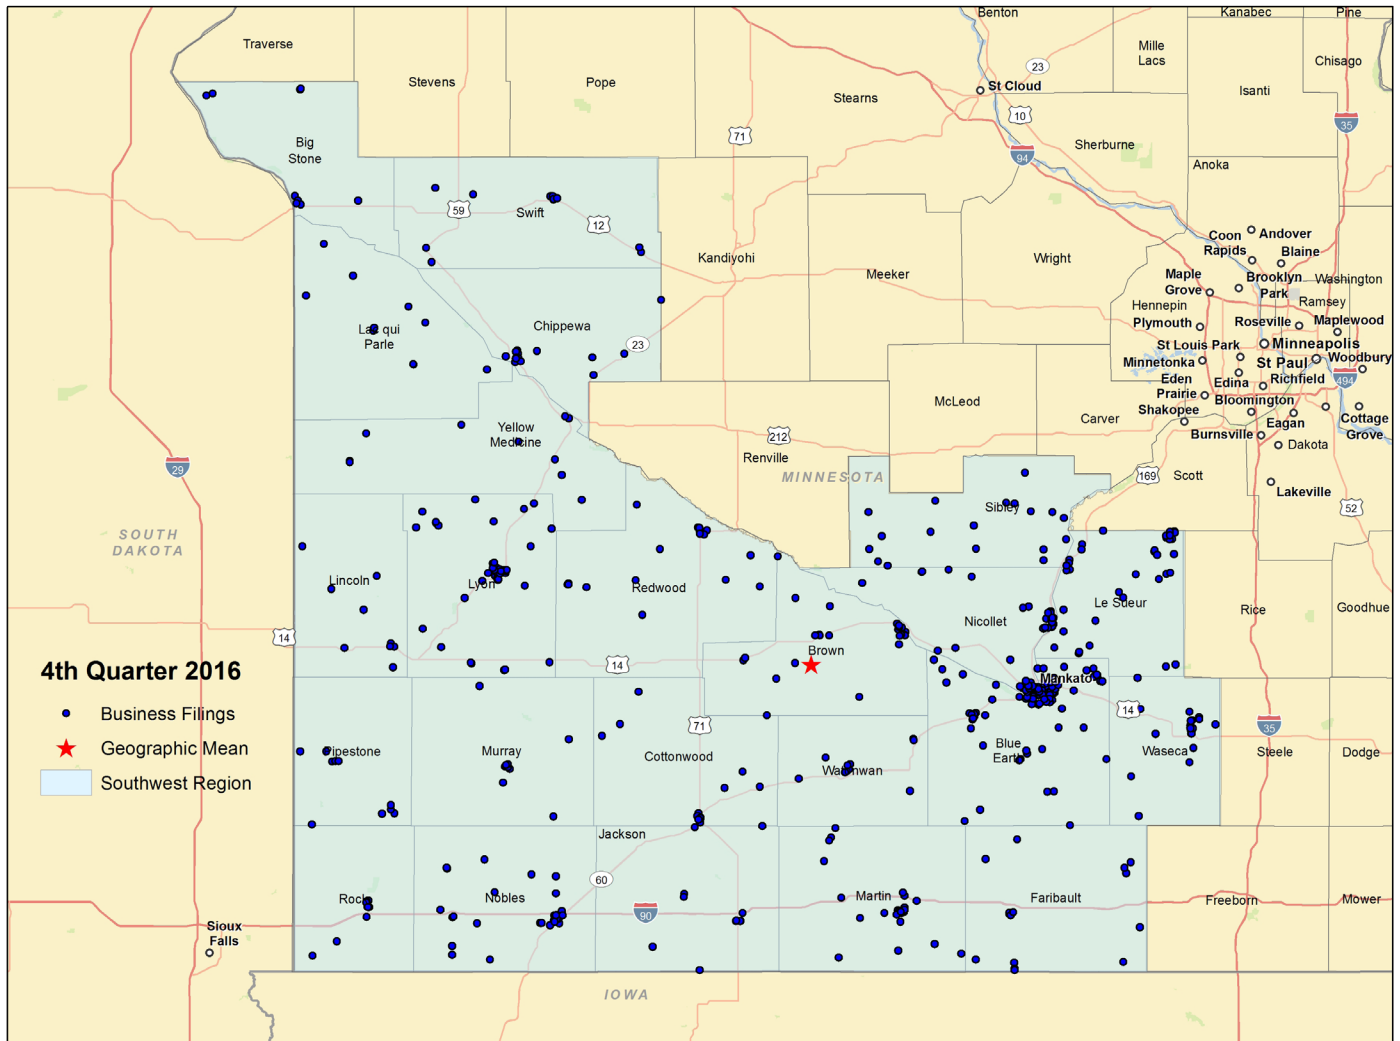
Benton
Kanabec
Pine
Traverse
Stevens
Pope
Stearns
St Cloud
23
Mille Lacs
Isanti
Chisago
35
10
94
Sherburne
Anoka
71
Big Stone
59
Swift
12
Kandiyohi
Meeker
Wright
Coon Rapids
Andover
Blaine
Maple Grove
Brooklyn Park
Washington
Hennepin
Ramsey
Plymouth
Roseville
Maplewood
Lac qui Parle
Chippewa
23
St Louis Park
Minneapolis
Minnetonka
St Paul
Woodbury
Eden Prairie
Edina
Richfield
494
Shakopee
Bloomington
Cottage Grove
Eagan
Burnsville
Dakota
Yellow Medicine
McLeod
Carver
212
Renville
MINNESOTA
169
Scott
Lakeville
29
SOUTH DAKOTA
Sibley
52
Lincoln
Lyon
Redwood
Le Sueur
Rice
Goodhue
14
Nicollet
Brown
4th Quarter 2016
14
Mankato
Business Filings
Geographic Mean
Southwest Region
71
14
35
Pipestone
Murray
Cottonwood
Blue Earth
Waseca
Steele
Dodge
Watonwan
Jackson
60
Rock
Nobles
Martin
Faribault
Freeborn
Mower
Sioux Falls
90
IOWA